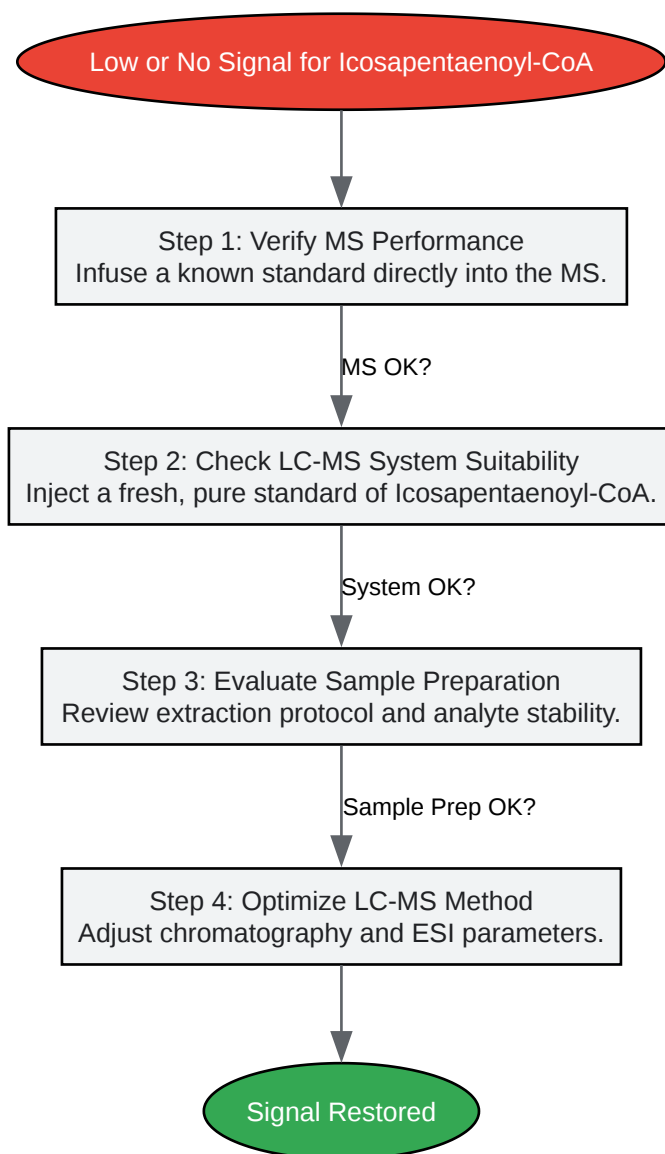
Low or No Signal for Icosapentaenoyl-CoA

Step 1: Verify MS Performance
Infuse a known standard directly into the MS.

MS OK?

Step 2: Check LC-MS System Suitability
Inject a fresh, pure standard of Icosapentaenoyl-CoA.

System OK?

Step 3: Evaluate Sample Preparation
Review extraction protocol and analyte stability.

Sample Prep OK?

Step 4: Optimize LC-MS Method
Adjust chromatography and ESI parameters.

Signal Restored